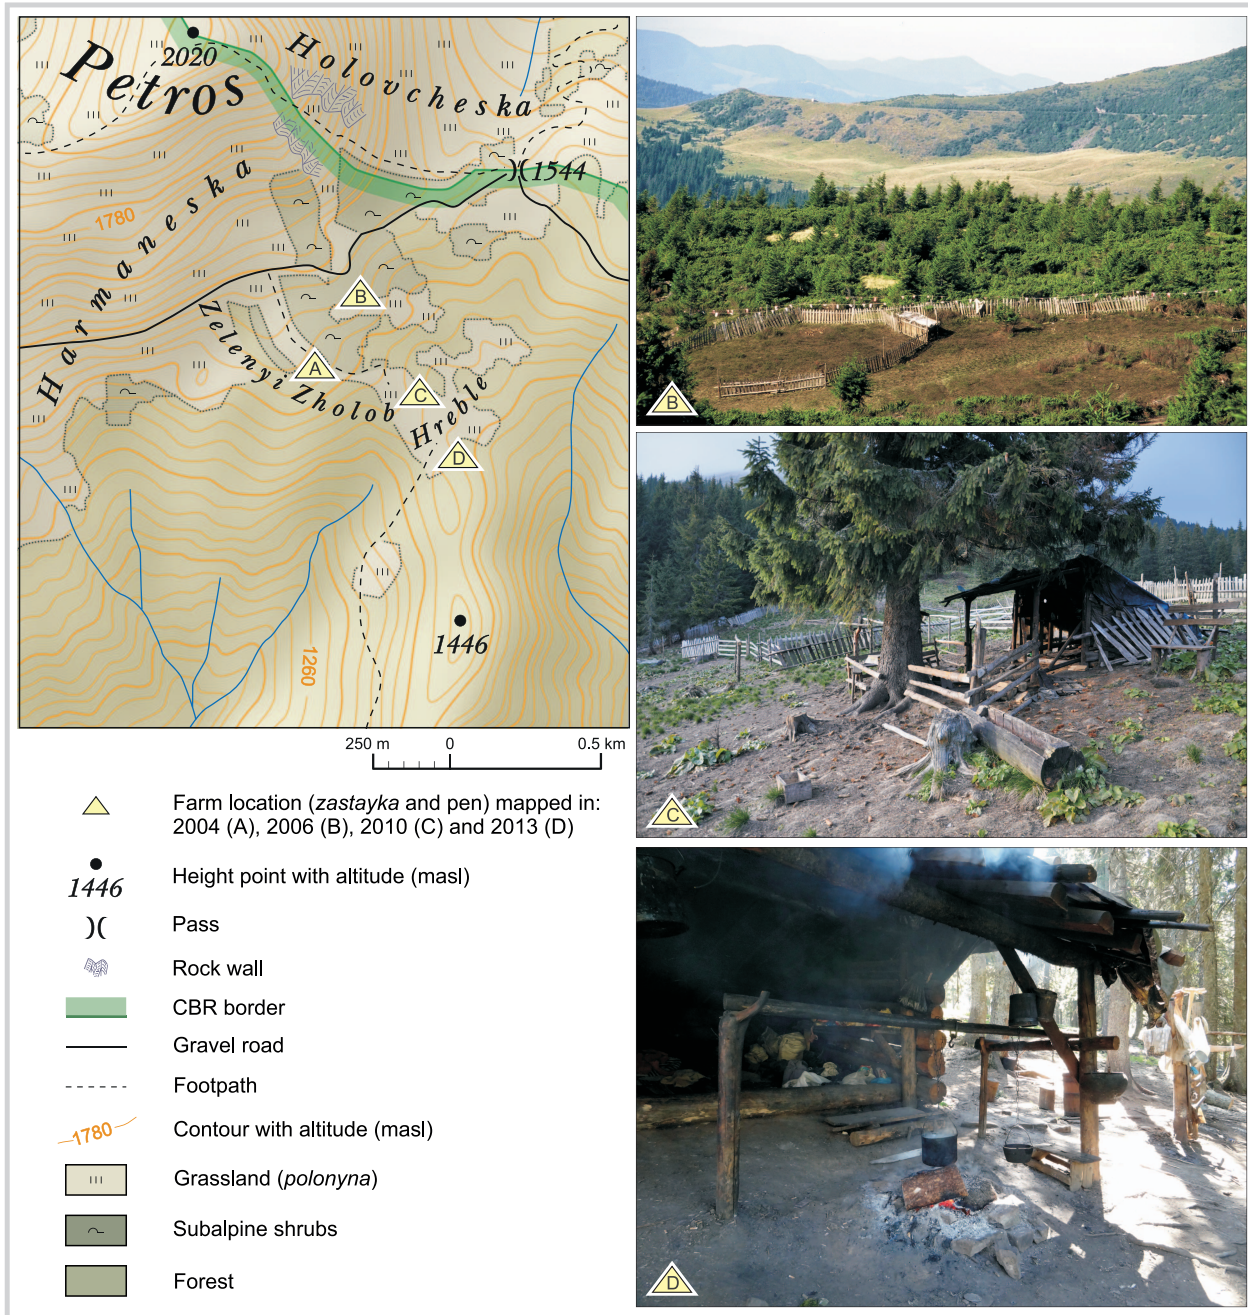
2020
Petros
Holovcheska
1544
Harmaneska
1780
B
Zelenyi Zholob
A
C
Hreble
D
1260
1446

250 m 0 0.5 km

Farm location (*zastayka* and pen) mapped in: 2004 (A), 2006 (B), 2010 (C) and 2013 (D)

1446 Height point with altitude (masl)

Pass

Rock wall

CBR border

Gravel road

Footpath

1780 Contour with altitude (masl)

Grassland (*polonyna*)

Subalpine shrubs

Forest

B

C

D